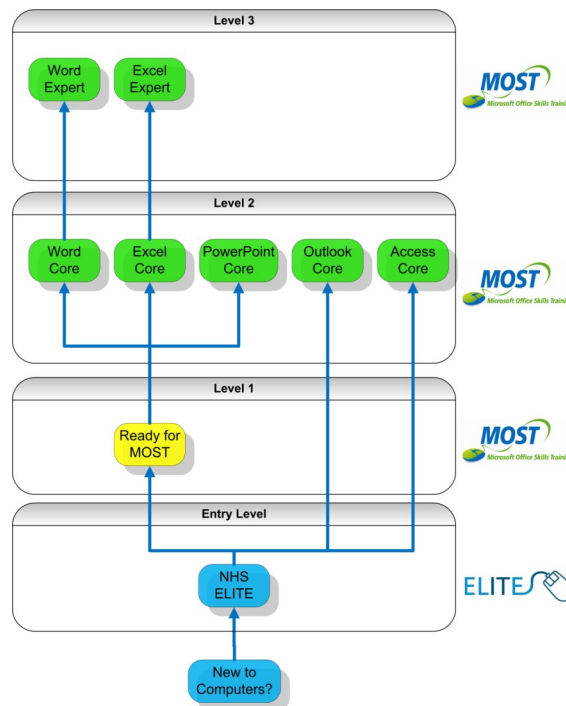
Level 3

Word Expert

Excel Expert

MOST
Microsoft Office Skills Traini

Level 2

Word Core

Excel Core

PowerPoint Core

Outlook Core

Access Core

MOST
Microsoft Office Skills Trai

Level 1

Ready for MOST

MOST
Microsoft Office Skills Traini

Entry Level

NHS ELITE

ELITE

New to Computers?